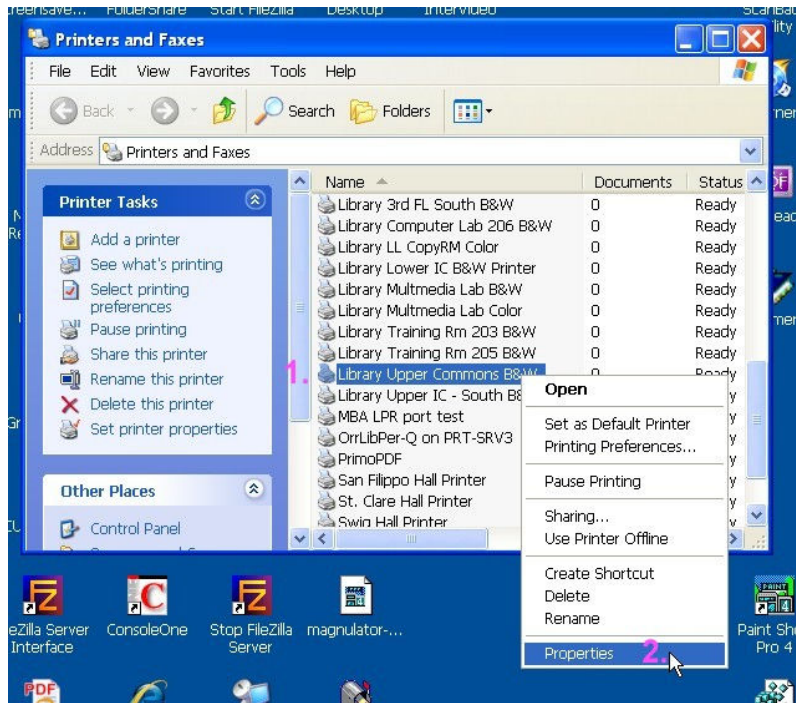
reensave... FolderShare Start FileZilla Desktop InterVideo ScanBa lity

Printers and Faxes

File Edit View Favorites Tools Help

Back Search Folders

Address Printers and Faxes

Printer Tasks

Add a printer
See what's printing
Select printing preferences
Pause printing
Share this printer
Rename this printer
Delete this printer
Set printer properties

Other Places

Control Panel

| Name | Documents | Status |
|---|---|---|
| Library 3rd FL South B&W | 0 | Ready |
| Library Computer Lab 206 B&W | 0 | Ready |
| Library LL CopyRM Color | 0 | Ready |
| Library Lower IC B&W Printer | 0 | Ready |
| Library Multmedia Lab B&W | 0 | Ready |
| Library Multmedia Lab Color | 0 | Ready |
| Library Training Rm 203 B&W | 0 | Ready |
| Library Training Rm 205 B&W | 0 | Ready |
| Library Upper Commons B&W | | Ready |
| Library Upper IC - South B& | | y |
| MBA LPR port test | | y |
| OrrLibPer-Q on PRT-SRV3 | | y |
| PrimoPDF | | y |
| San Filippo Hall Printer | | y |
| St. Clare Hall Printer | | y |
| Swig Hall Printer | | y |

1.

Open
Set as Default Printer
Printing Preferences...
Pause Printing
Sharing...
Use Printer Offline
Create Shortcut
Delete
Rename
Properties

2.

eZilla Server Interface ConsoleOne Stop FileZilla Server magnulator-... Paint Sh Pro 4